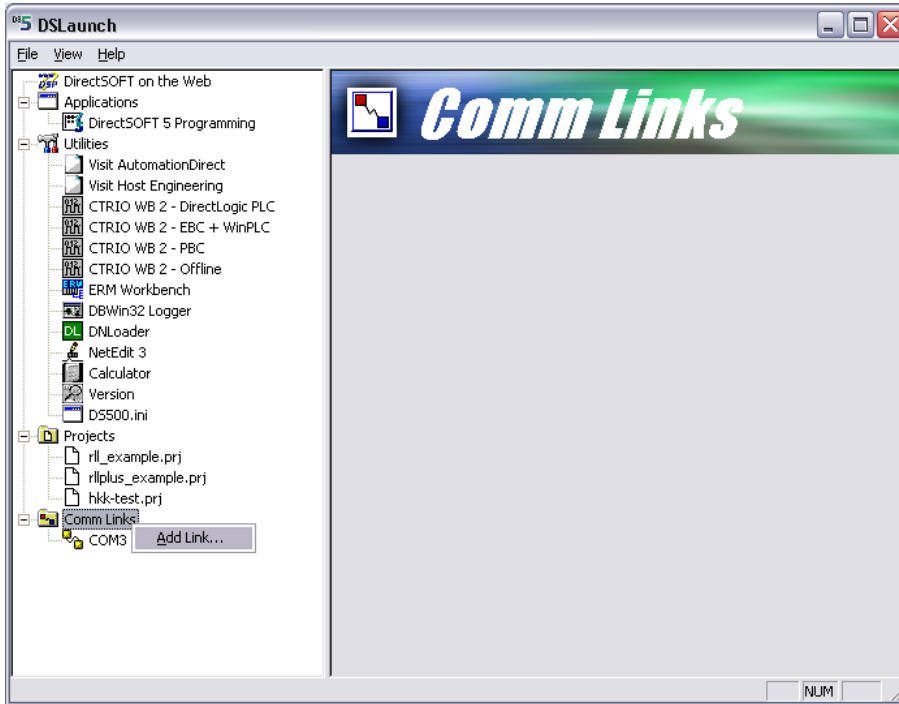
DSLaunch

File View Help

DirectSOFT on the Web
Applications
DirectSOFT 5 Programming
Utilities
Visit AutomationDirect
Visit Host Engineering
CTRIO WB 2 - DirectLogic PLC
CTRIO WB 2 - EBC + WinPLC
CTRIO WB 2 - PBC
CTRIO WB 2 - Offline
ERM Workbench
DBWin32 Logger
DNLoader
NetEdit 3
Calculator
Version
DS500.ini
Projects
rll_example.prj
rllplus_example.prj
hkk-test.prj
Comm Links
COM3
Add Link...

Comm Links

NUM